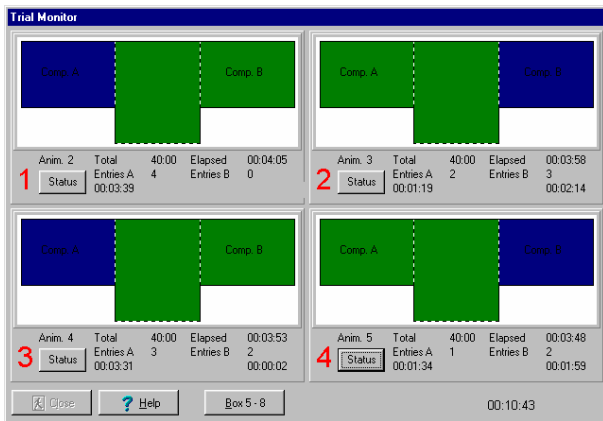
Trial Monitor

Comp. A

Comp. B

Anim. 2 Total 40:00 Elapsed 00:04:05

1 Status Entries A 4 Entries B 0

00:03:39

Comp. A

Comp. B

Anim. 3 Total 40:00 Elapsed 00:03:58

2 Status Entries A 2 Entries B 3

00:01:19 00:02:14

Comp. A

Comp. B

Anim. 4 Total 40:00 Elapsed 00:03:53

3 Status Entries A 3 Entries B 2

00:03:31 00:00:02

Comp. A

Comp. B

Anim. 5 Total 40:00 Elapsed 00:03:48

4 Status Entries A 1 Entries B 2

00:01:34 00:01:59

Close Help Box 5 - 8 00:10:43